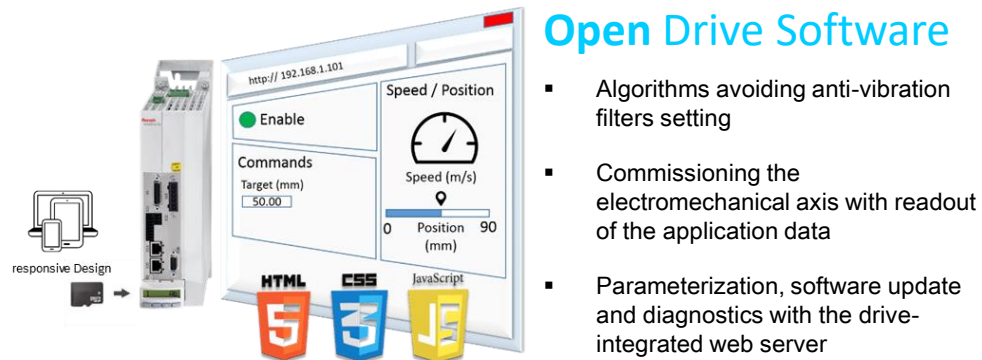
http:// 192.168.1.101

Enable

Speed / Position

Speed (m/s)

0 Position 90 (mm)

Commands

Target (mm)

50.00

responsive Design

HTML

CSS

JavaScript

5

3

JS

**Open** Drive Software

- Algorithms avoiding anti-vibration filters setting
- Commissioning the electromechanical axis with readout of the application data
- Parameterization, software update and diagnostics with the drive-integrated web server